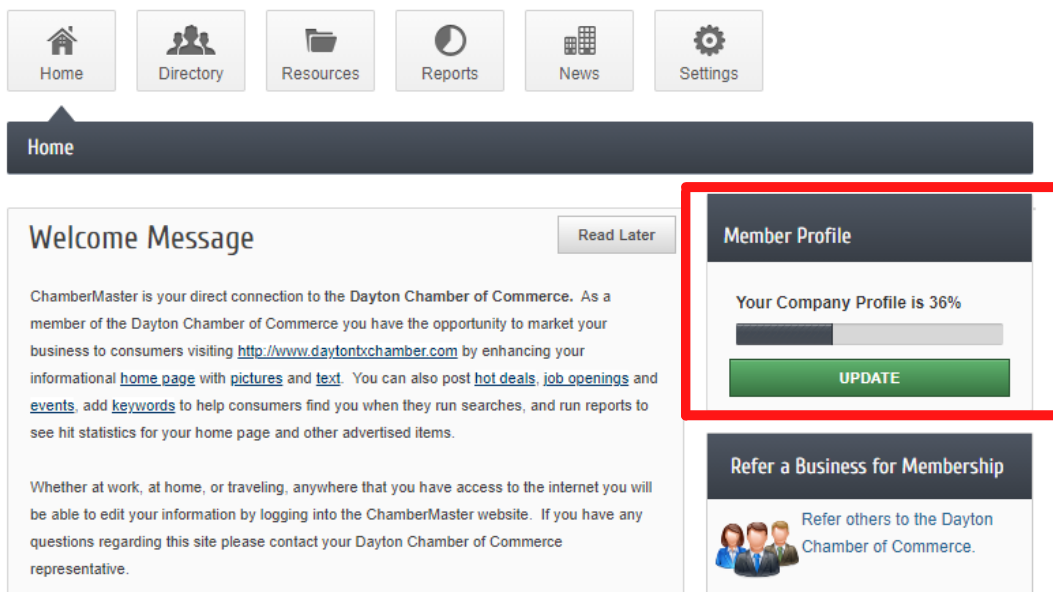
Home
Directory
Resources
Reports
News
Settings

Home

Welcome Message

Read Later

ChamberMaster is your direct connection to the **Dayton Chamber of Commerce.** As a member of the Dayton Chamber of Commerce you have the opportunity to market your business to consumers visiting http://www.daytontxchamber.com by enhancing your informational home page with pictures and text. You can also post hot deals, job openings and events, add keywords to help consumers find you when they run searches, and run reports to see hit statistics for your home page and other advertised items.

Whether at work, at home, or traveling, anywhere that you have access to the internet you will be able to edit your information by logging into the ChamberMaster website. If you have any questions regarding this site please contact your Dayton Chamber of Commerce representative.

Member Profile

Your Company Profile is 36%

UPDATE

Refer a Business for Membership

Refer others to the Dayton Chamber of Commerce.